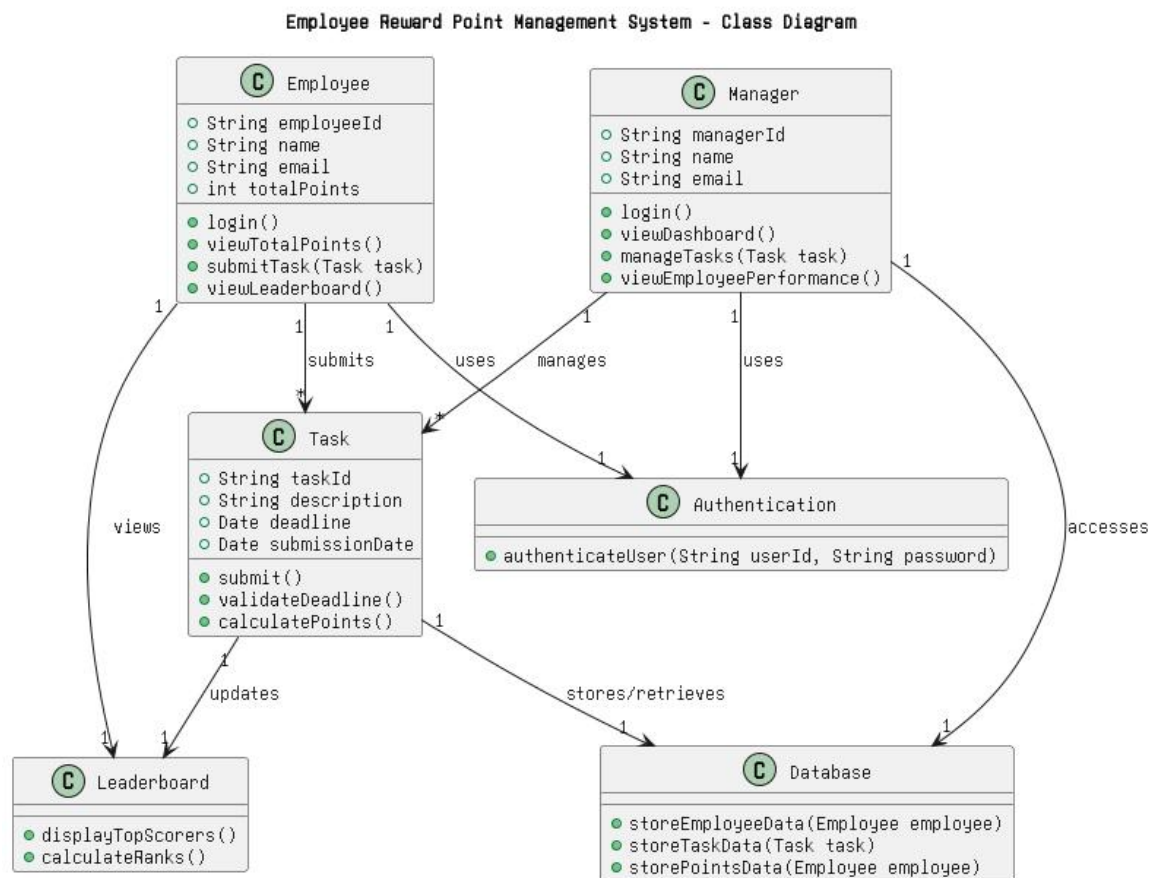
Employee Reward Point Management System - Class Diagram

C Employee
String employeeId
String name
String email
int totalPoints
login()
viewTotalPoints()
submitTask(Task task)
viewLeaderboard()

C Manager
String managerId
String name
String email
login()
viewDashboard()
manageTasks(Task task)
viewEmployeePerformance()

1 submits *
1 uses 1
1 manages *
1 uses 1
1 views 1
1 accesses 1

C Task
String taskId
String description
Date deadline
Date submissionDate
submit()
validateDeadline()
calculatePoints()

C Authentication
authenticateUser(String userId, String password)

1 updates 1
1 stores/retrieves 1

C Leaderboard
displayTopScorers()
calculateRanks()

C Database
storeEmployeeData(Employee employee)
storeTaskData(Task task)
storePointsData(Employee employee)